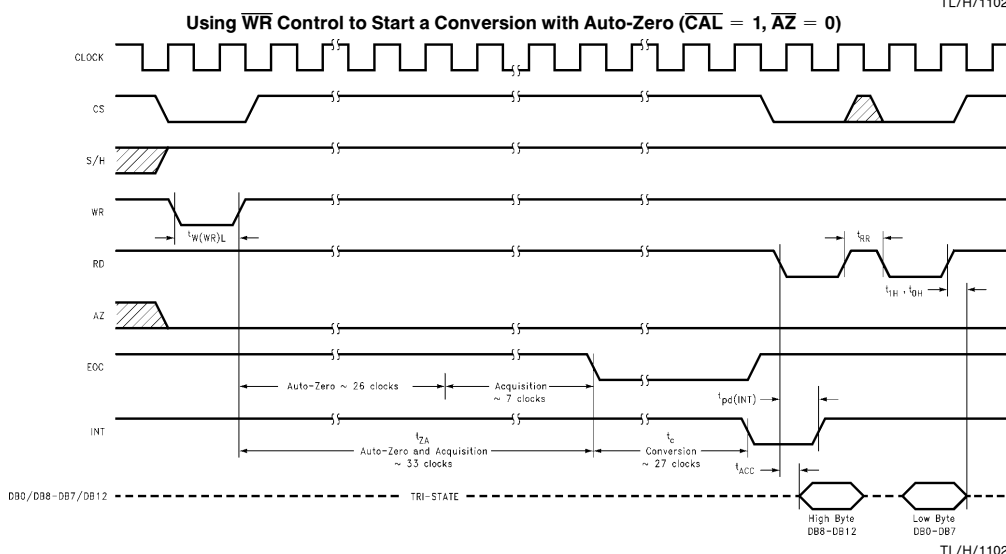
TL/H/1102

Using $\overline{WR}$ Control to Start a Conversion with Auto-Zero ($\overline{CAL}$ = 1, $\overline{AZ}$ = 0)

CLOCK

CS

S/H

WR

$t_{W(WR)L}$

$t_{RR}$

RD

$t_{1H}$, $t_{0H}$

AZ

EOC

Auto-Zero ~ 26 clocks

Acquisition ~ 7 clocks

$t_{pd(INT)}$

INT

$t_{ZA}$
Auto-Zero and Acquisition ~ 33 clocks

$t_c$
Conversion ~ 27 clocks

$t_{ACC}$

DB0/DB8-DB7/DB12

TRI-STATE

High Byte DB8-DB12

Low Byte DB0-DB7

TL/H/1102